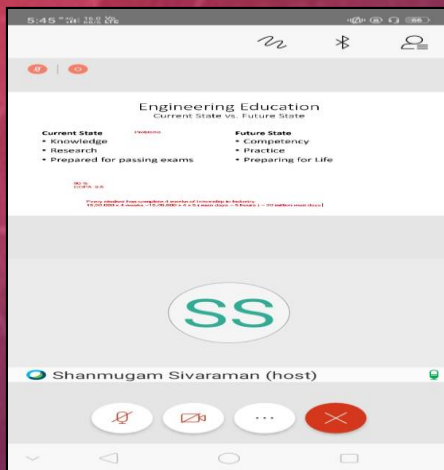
5:45

Engineering Education
Current State vs. Future State

Current State
• Knowledge
• Research
• Prepared for passing exams

Future State
• Competency
• Practice
• Preparing for Life

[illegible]

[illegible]

SS

Shanmugam Sivaraman (host)